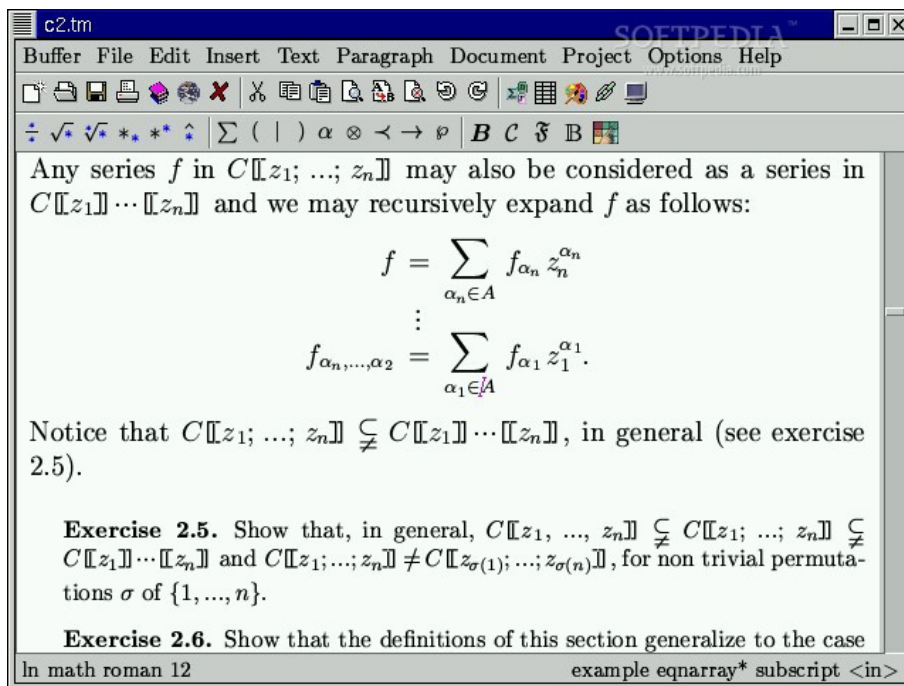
c2.tm

SOFTPEDIA

Buffer File Edit Insert Text Paragraph Document Project Options Help

Any series $f$ in $C[[z_1; ...; z_n]]$ may also be considered as a series in $C[[z_1]] \cdots [[z_n]]$ and we may recursively expand $f$ as follows:

$$f = \sum_{\alpha_n \in A} f_{\alpha_n} z_n^{\alpha_n}$$
$$\vdots$$
$$f_{\alpha_n,...,\alpha_2} = \sum_{\alpha_1 \in A} f_{\alpha_1} z_1^{\alpha_1}.$$

Notice that $C[[z_1; ...; z_n]] \subsetneq C[[z_1]] \cdots [[z_n]]$, in general (see exercise 2.5).

**Exercise 2.5.** Show that, in general, $C[[z_1, ..., z_n]] \subsetneq C[[z_1; ...; z_n]] \subsetneq C[[z_1]] \cdots [[z_n]]$ and $C[[z_1; ...; z_n]] \neq C[[z_{\sigma(1)}; ...; z_{\sigma(n)}]]$, for non trivial permutations $\sigma$ of $\{1, ..., n\}$.

**Exercise 2.6.** Show that the definitions of this section generalize to the case

ln math roman 12

example eqnarray* subscript <in>